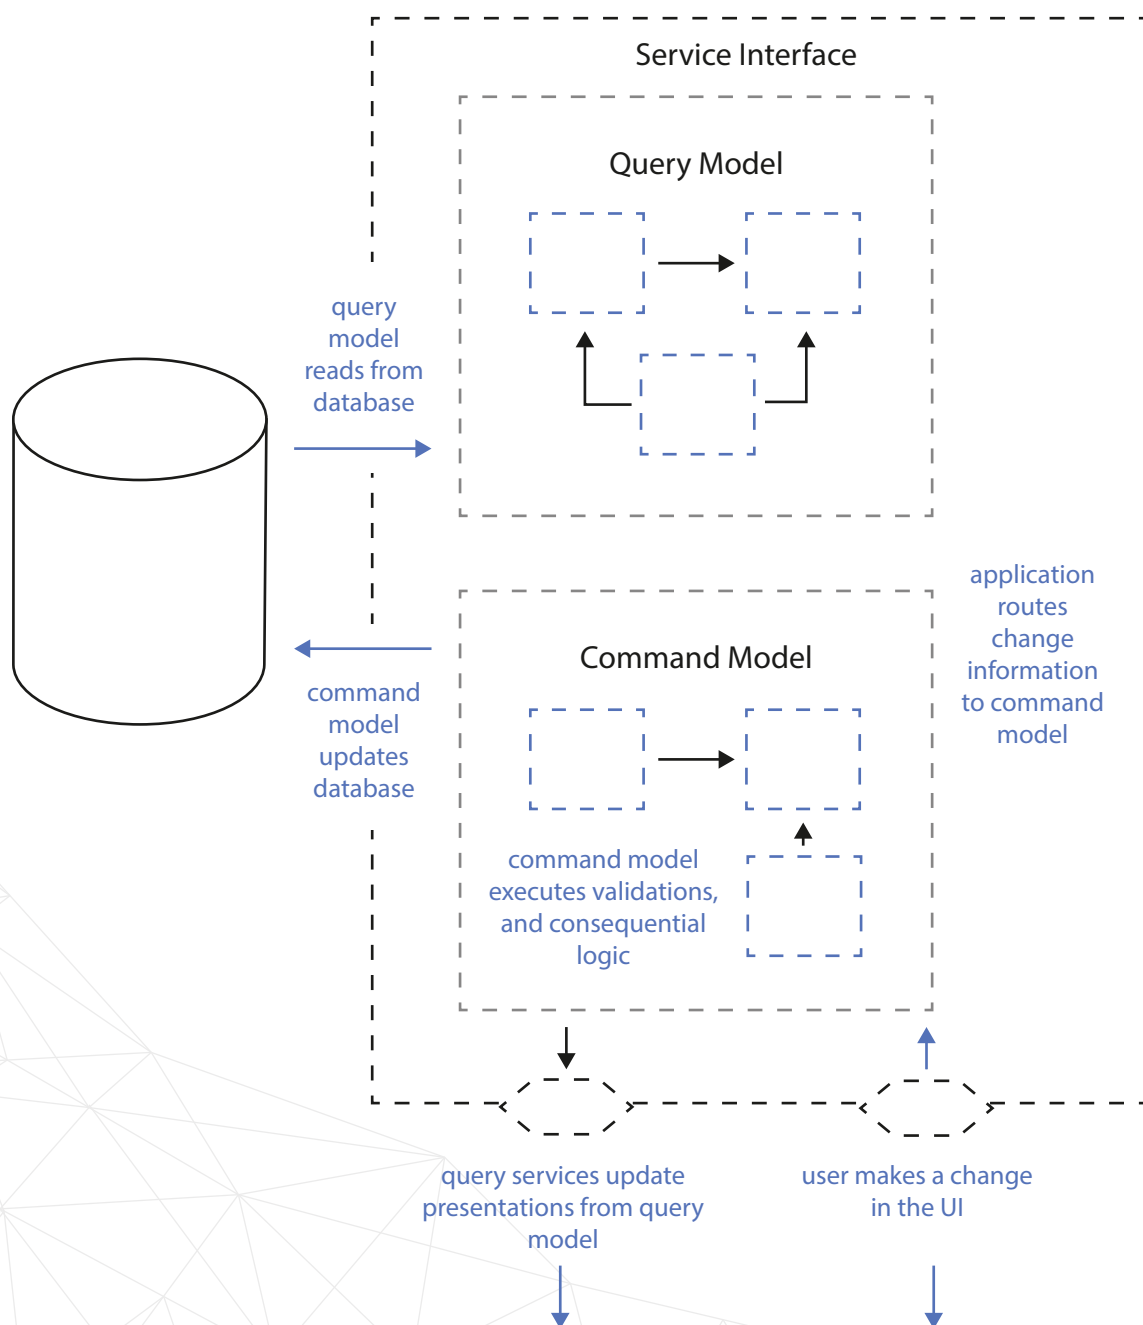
Service Interface

Query Model

query model reads from database

command model updates database

Command Model

application routes change information to command model

command model executes validations, and consequential logic

query services update presentations from query model

user makes a change in the UI